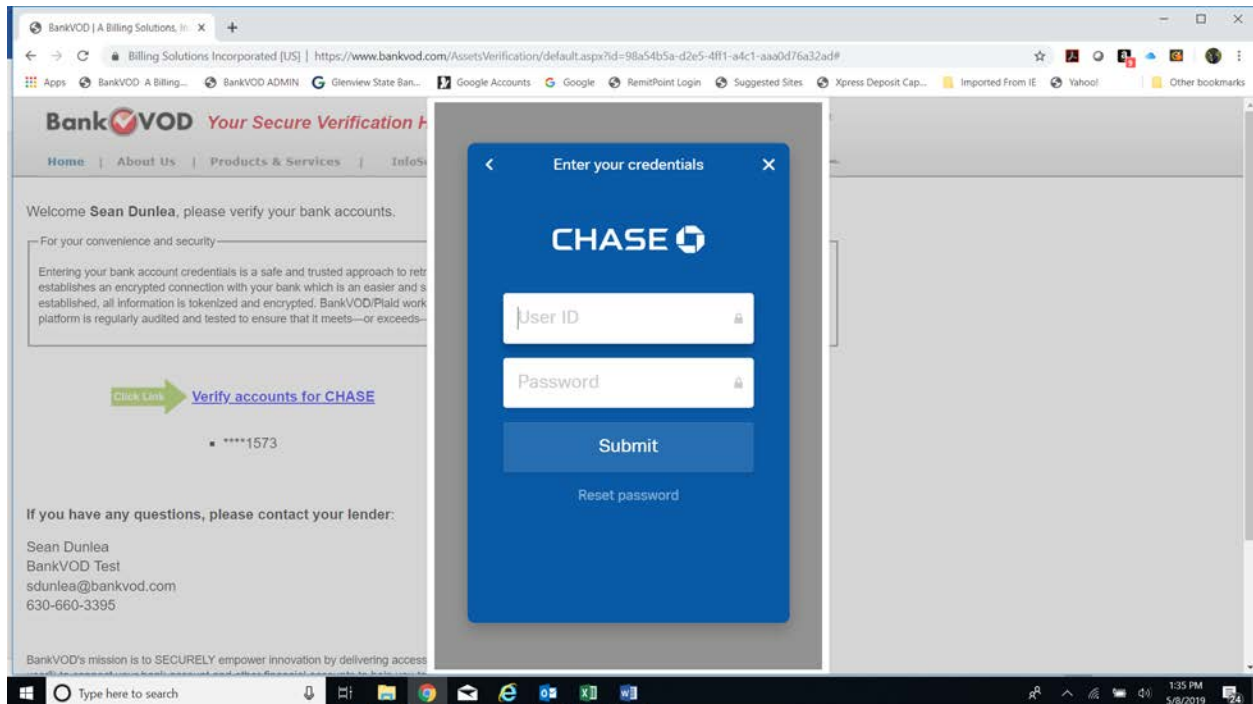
BankVOD | A Billing Solutions, In ×

Billing Solutions Incorporated [US] | https://www.bankvod.com/AssetsVerification/default.aspx?id=98a54b5a-d2e5-4ff1-a4c1-aaa0d76a32ad#

Apps BankVOD A Billing... BankVOD ADMIN Glenview State Ban... Google Accounts Google RemitPoint Login Suggested Sites Xpress Deposit Cap... Imported From IE Yahoo! Other bookmarks

BankVOD Your Secure Verification H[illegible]

Home | About Us | Products & Services | InfoS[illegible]

Welcome Sean Dunlea, please verify your bank accounts.

For your convenience and security

Entering your bank account credentials is a safe and trusted approach to retr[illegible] establishes an encrypted connection with your bank which is an easier and s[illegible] established, all information is tokenized and encrypted. BankVOD/Plaid work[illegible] platform is regularly audited and tested to ensure that it meets—or exceeds—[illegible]

Click Link Verify accounts for CHASE

▪ ****1573

If you have any questions, please contact your lender:

Sean Dunlea
BankVOD Test
sdunlea@bankvod.com
630-660-3395

BankVOD's mission is to SECURELY empower innovation by delivering access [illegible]

< Enter your credentials ×

CHASE

User ID

Password

Submit

Reset password

Type here to search

1:35 PM
5/8/2019